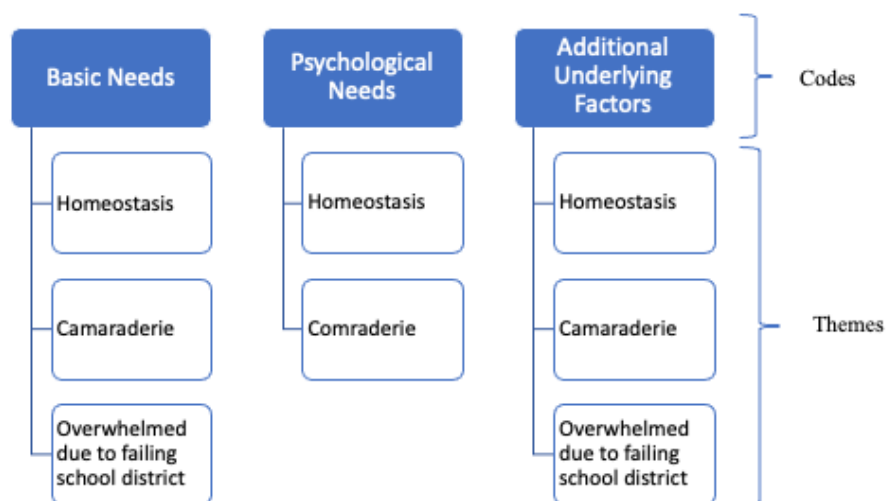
Basic Needs

Homeostasis

Camaraderie

Overwhelmed due to failing school district

Psychological Needs

Homeostasis

Comraderie

Additional Underlying Factors

Homeostasis

Camaraderie

Overwhelmed due to failing school district

Codes

Themes